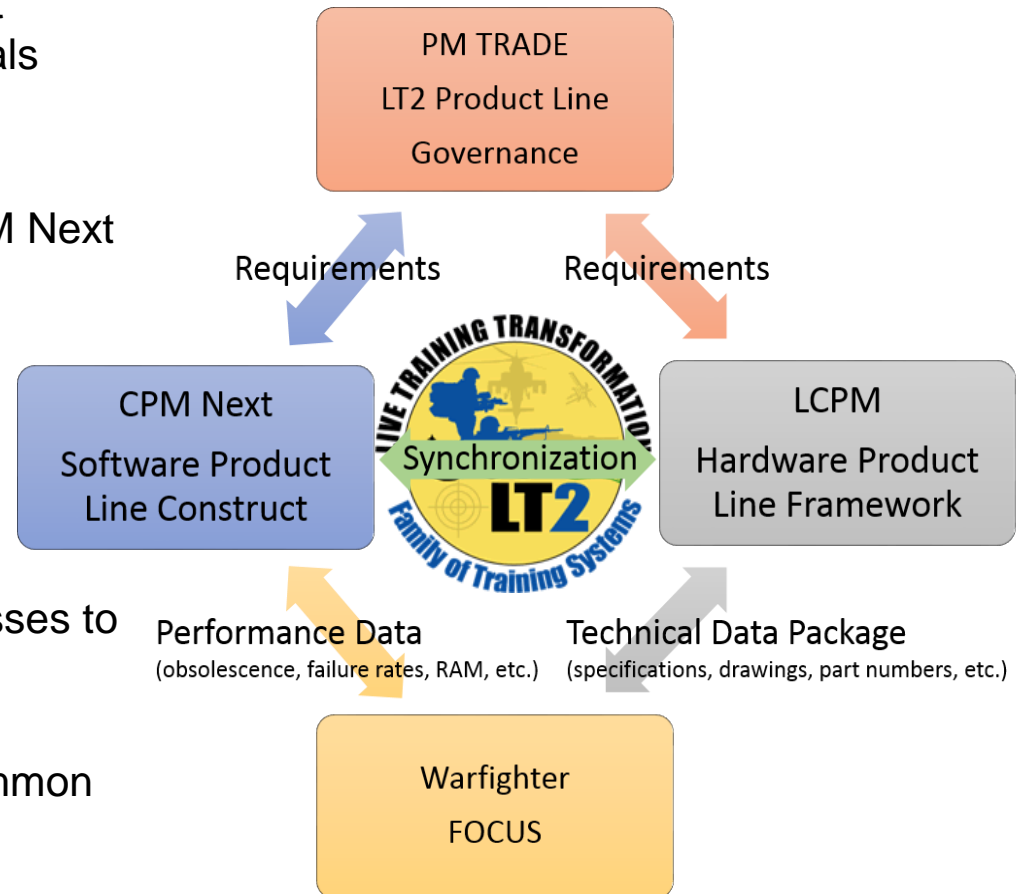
als

M Next

sses to

nmon

PM TRADE
LT2 Product Line
Governance

Requirements

Requirements

CPM Next
Software Product
Line Construct

LIVE TRAINING TRANSFORMATION
Synchronization
LT2
Family of Training Systems

LCPM
Hardware Product
Line Framework

Performance Data
(obsolescence, failure rates, RAM, etc.)

Technical Data Package
(specifications, drawings, part numbers, etc.)

Warfighter
FOCUS